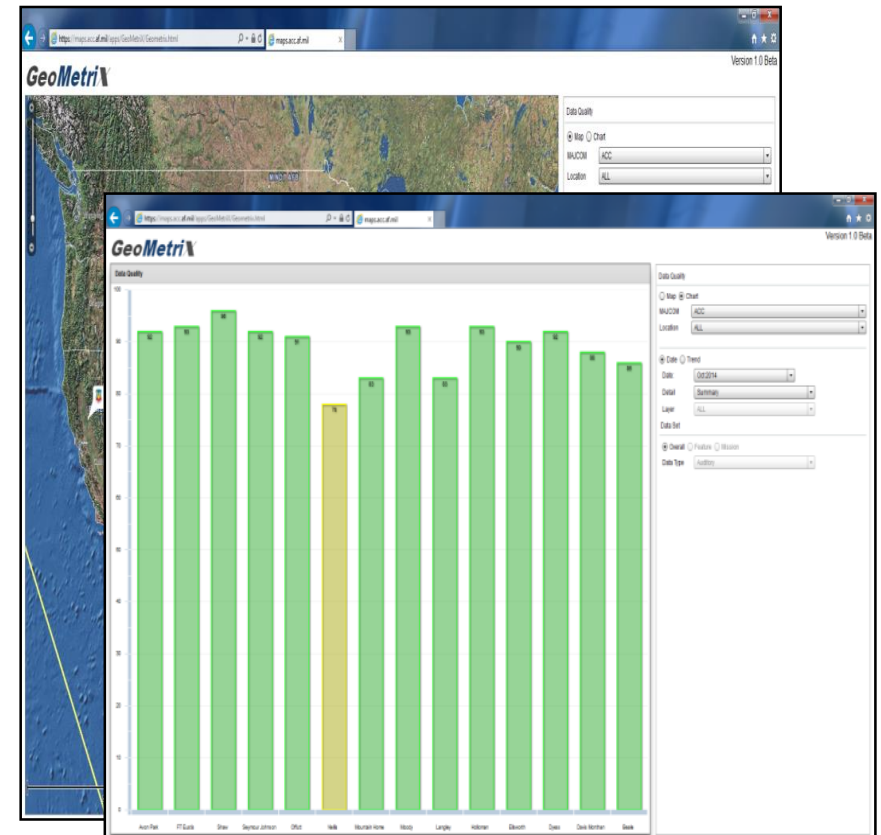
https://maps.acc.af.mil/apps/GeoMetriX/Geometrix.html
maps.acc.af.mil

GeoMetriX

Version 1.0 Beta

Data Quality

Map Chart
MAJCOM ACC
Location ALL

https://maps.acc.af.mil/apps/GeoMetriX/Geometrix.html
maps.acc.af.mil

GeoMetriX

Version 1.0 Beta

Data Quality

100
90
80
70
60
50
40
30
20
10
0

92 93 96 92 91 78 83 93 83 93 90 92 88 86

Avon Park
FT Eustis
Shaw
Seymour Johnson
Offutt
Nellis
Mountain Home
Moody
Langley
Holloman
Ellsworth
Dyess
Davis Monthan
Beale

Data Quality

Map Chart
MAJCOM ACC
Location ALL

Date Trend
Date Oct 2014
Detail Summary
Layer ALL
Data Set

Overall Feature Mission
Data Type Auditory